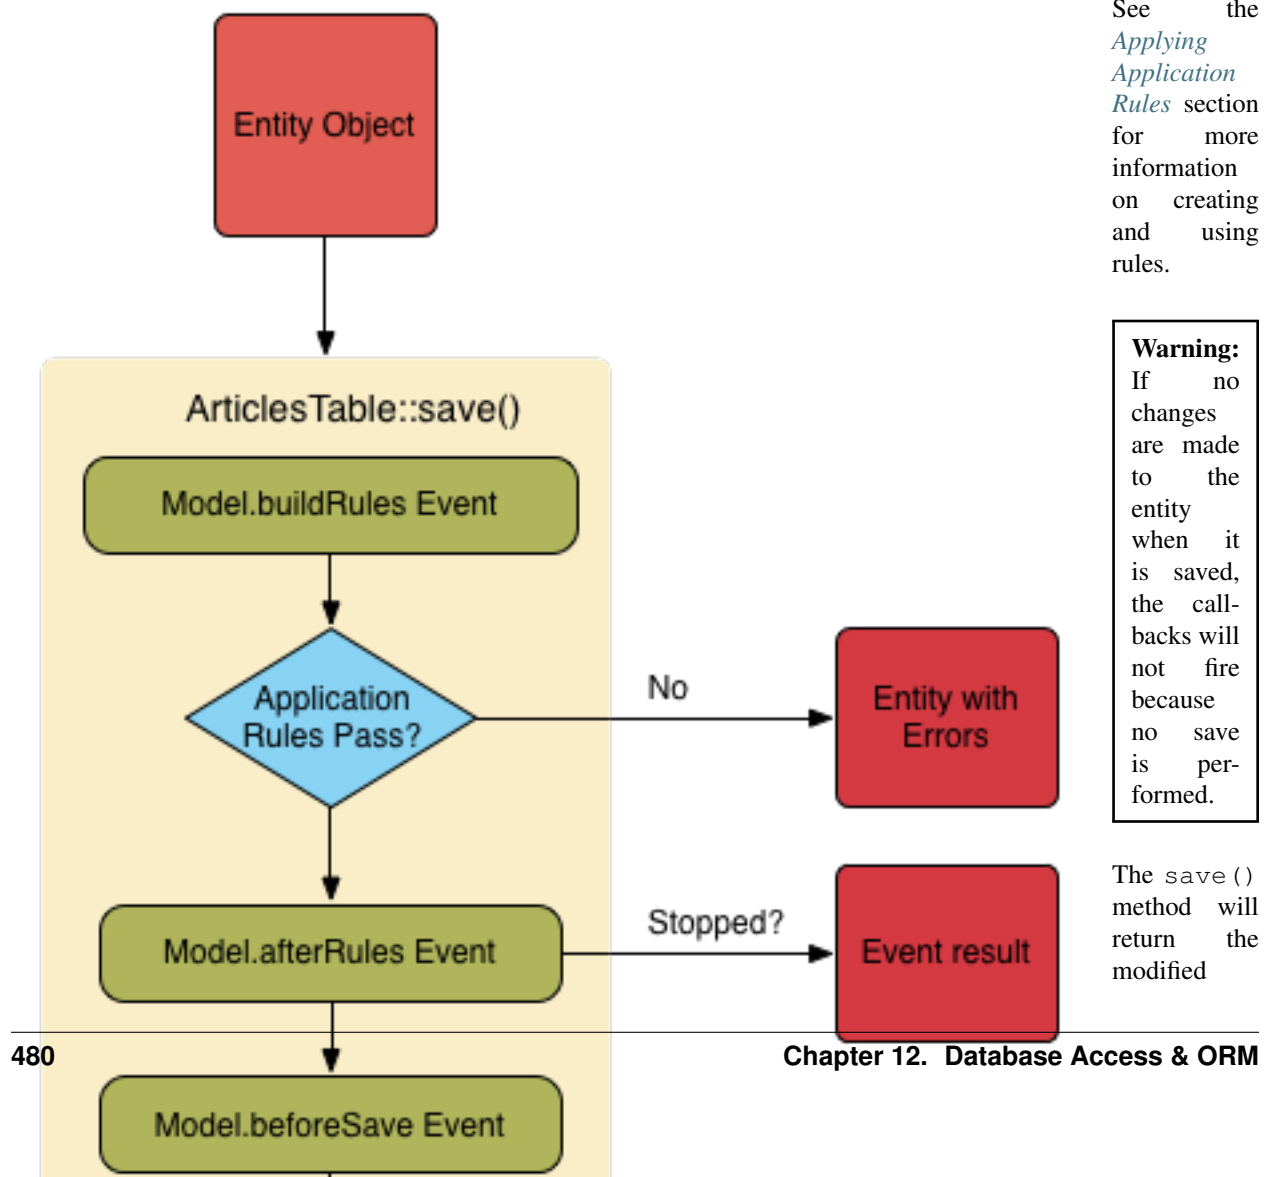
Entity Object

ArticlesTable::save()

Model.buildRules Event

Application Rules Pass?

No

Entity with Errors

Model.afterRules Event

Stopped?

Event result

Model.beforeSave Event

See the *Applying Application Rules* section for more information on creating and using rules.

**Warning:** If no changes are made to the entity when it is saved, the callbacks will not fire because no save is performed.

The `save()` method will return the modified

480 Chapter 12. Database Access & ORM